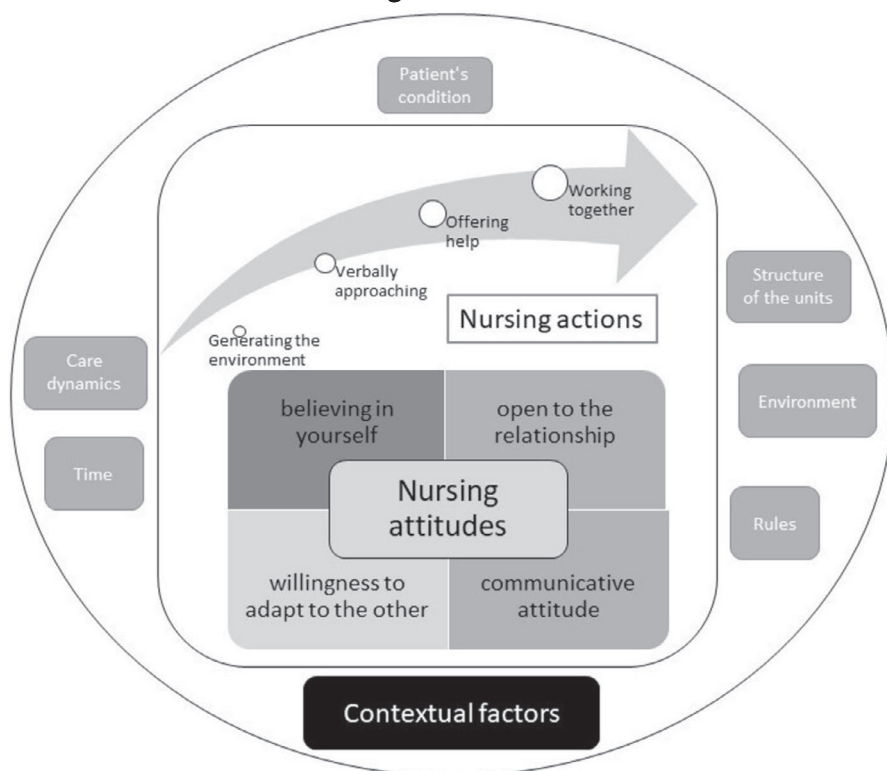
Patient's condition

Working together

Offering help

Verbally approaching

Generating the environment

Nursing actions

Structure of the units

Care dynamics

Time

Environment

Rules

believing in yourself

open to the relationship

Nursing attitudes

willingness to adapt to the other

communicative attitude

Contextual factors